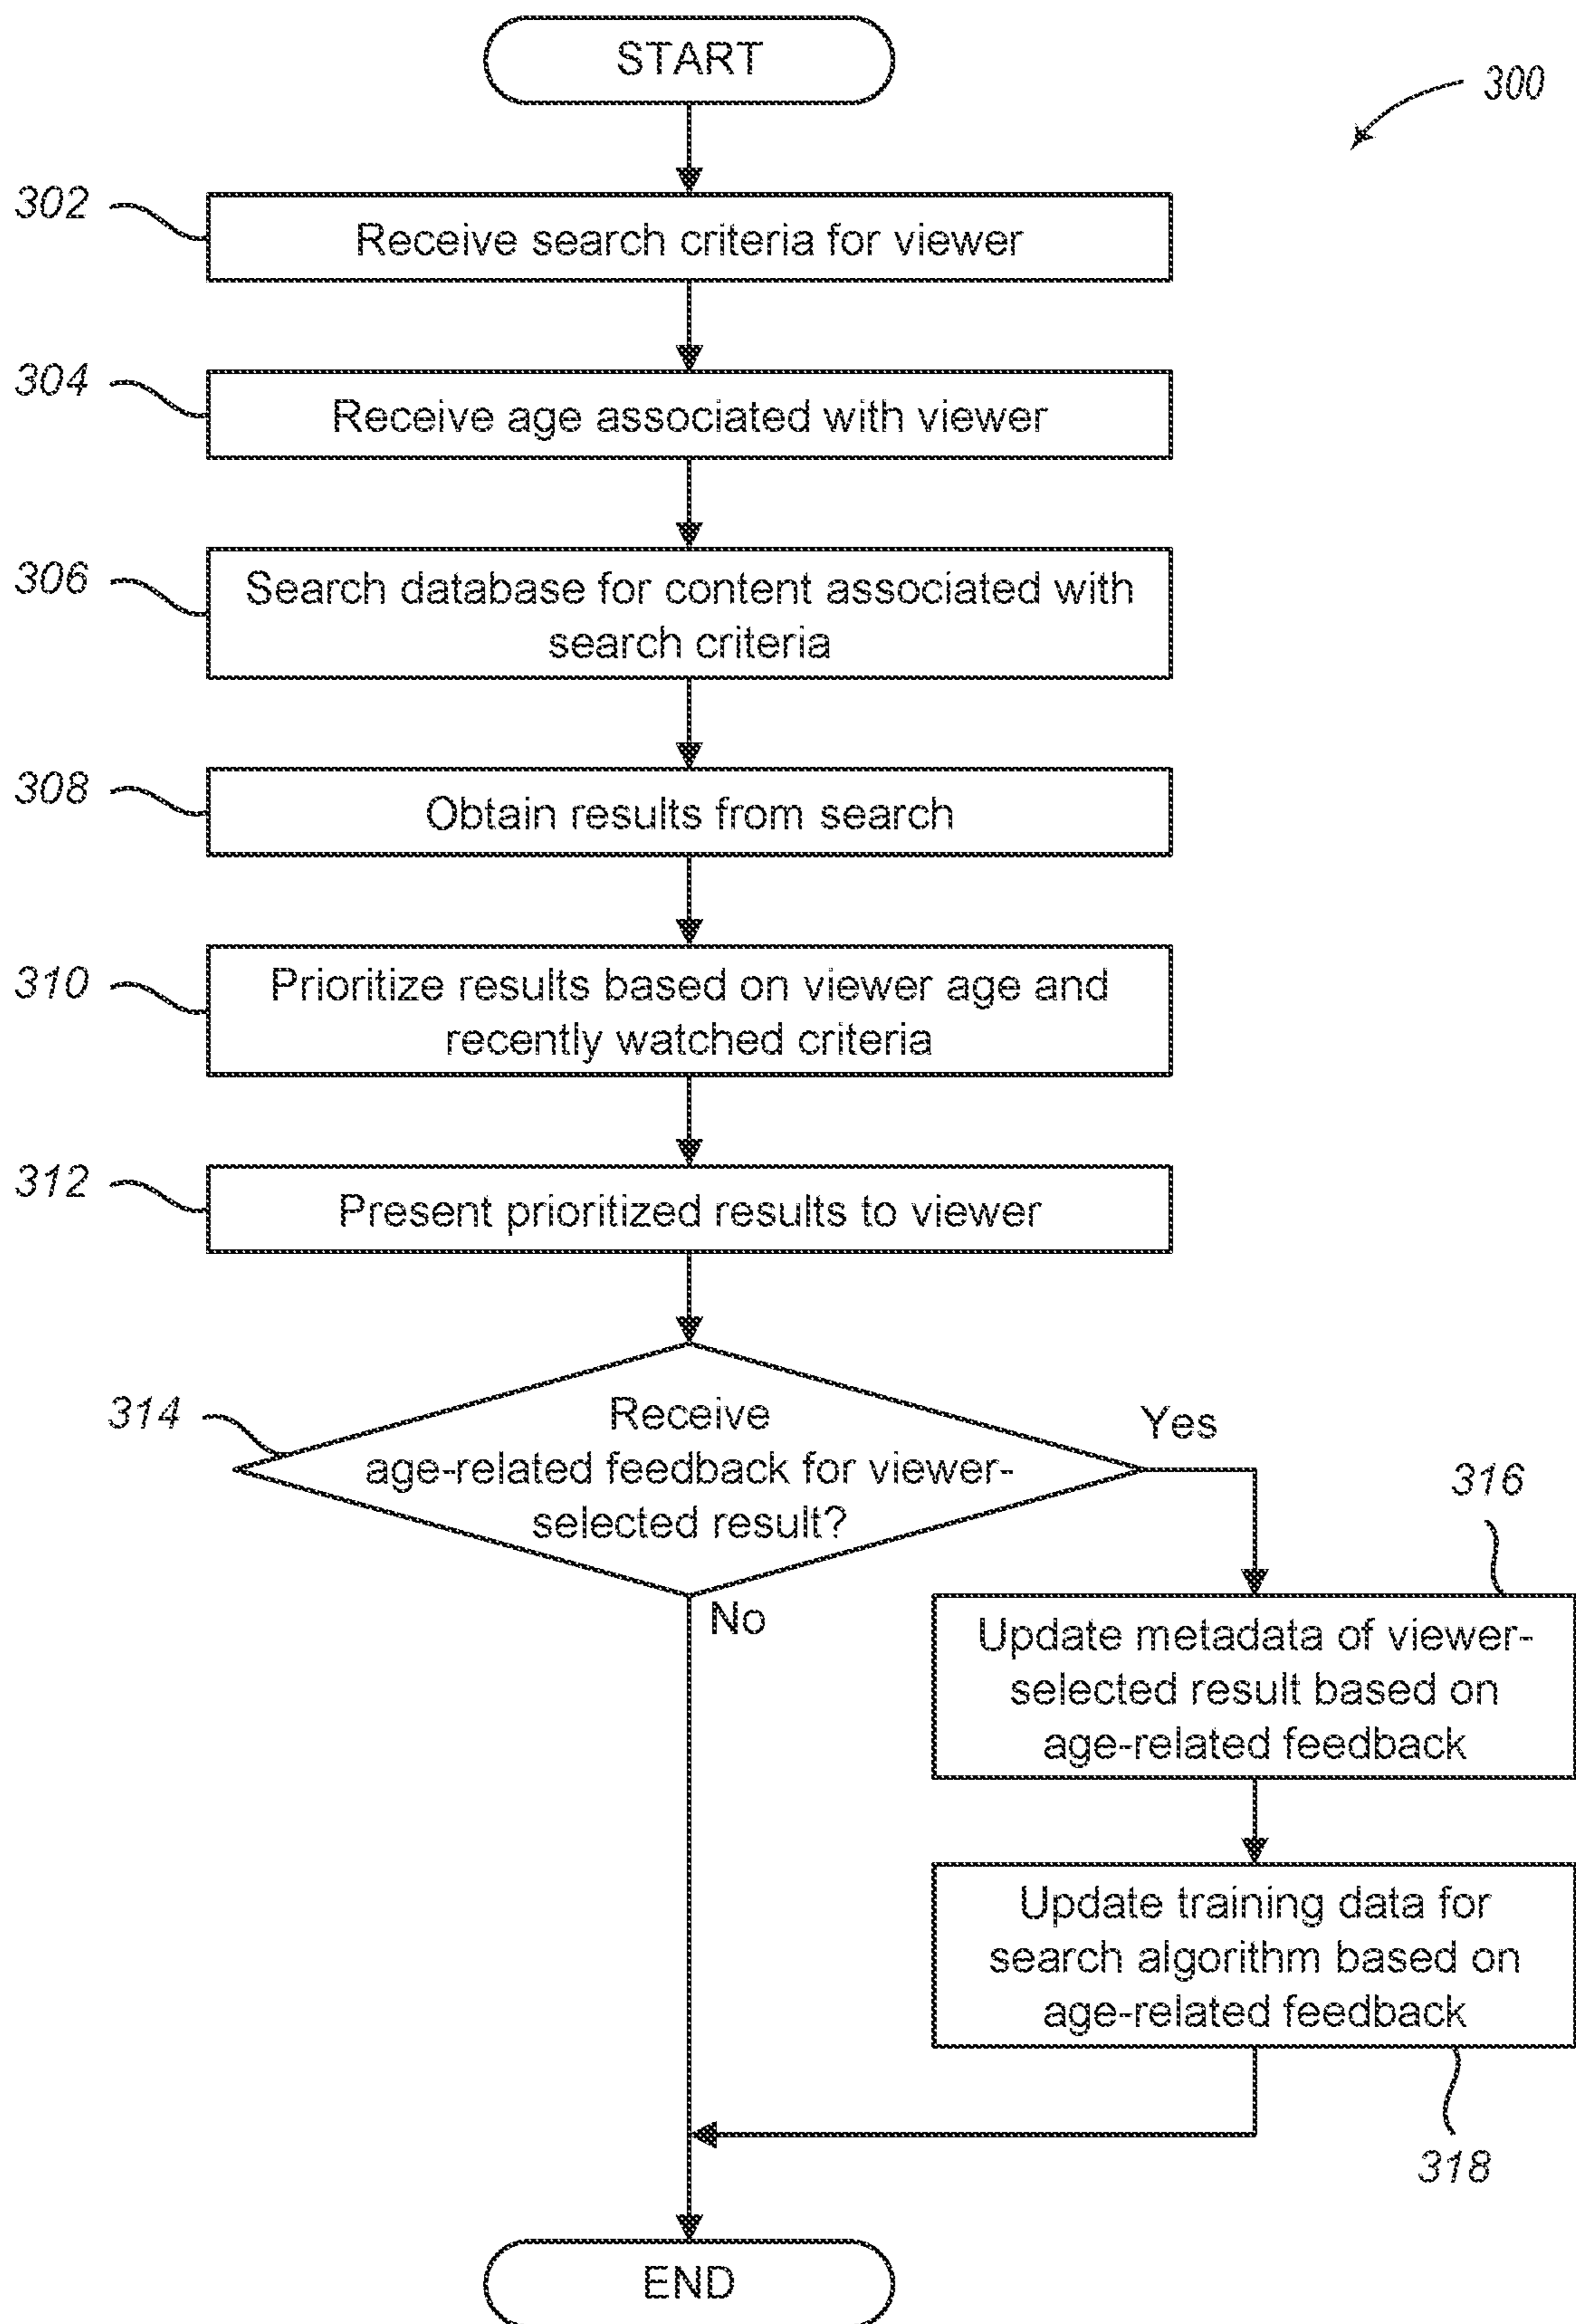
START

300

302
Receive search criteria for viewer

304
Receive age associated with viewer

306
Search database for content associated with search criteria

308
Obtain results from search

310
Prioritize results based on viewer age and recently watched criteria

312
Present prioritized results to viewer

314
Receive age-related feedback for viewer-selected result?

Yes

316

No

Update metadata of viewer-selected result based on age-related feedback

Update training data for search algorithm based on age-related feedback

318

END